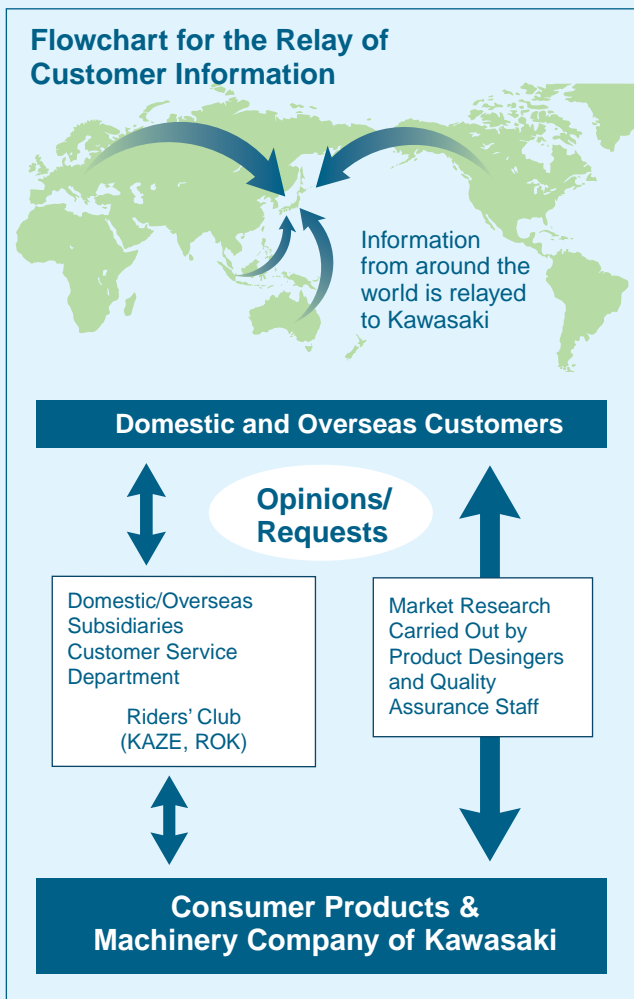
Flowchart for the Relay of Customer Information

Information from around the world is relayed to Kawasaki

Domestic and Overseas Customers

Opinions/ Requests

Domestic/Overseas Subsidiaries Customer Service Department

Riders' Club (KAZE, ROK)

Market Research Carried Out by Product Desingers and Quality Assurance Staff

Consumer Products & Machinery Company of Kawasaki